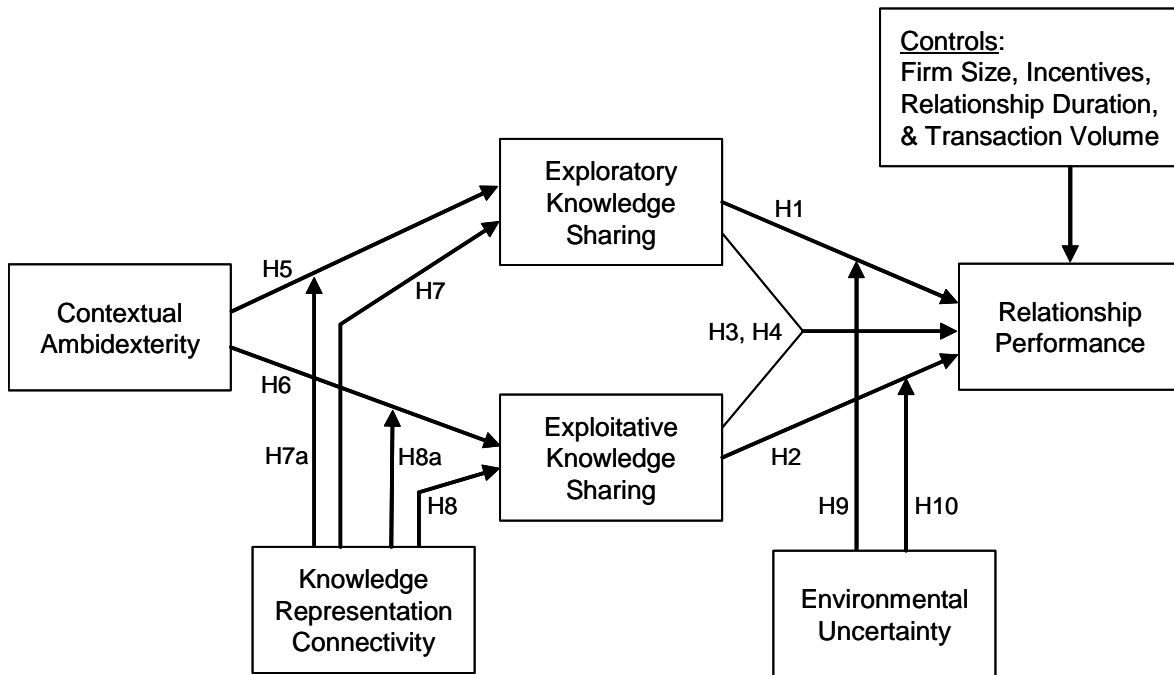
Controls:
Firm Size, Incentives, Relationship Duration, & Transaction Volume

Exploratory Knowledge Sharing

H1

H5

H7

Contextual Ambidexterity

H3, H4

Relationship Performance

H6

Exploitative Knowledge Sharing

H7a

H8a

H2

H8

H9

H10

Knowledge Representation Connectivity

Environmental Uncertainty